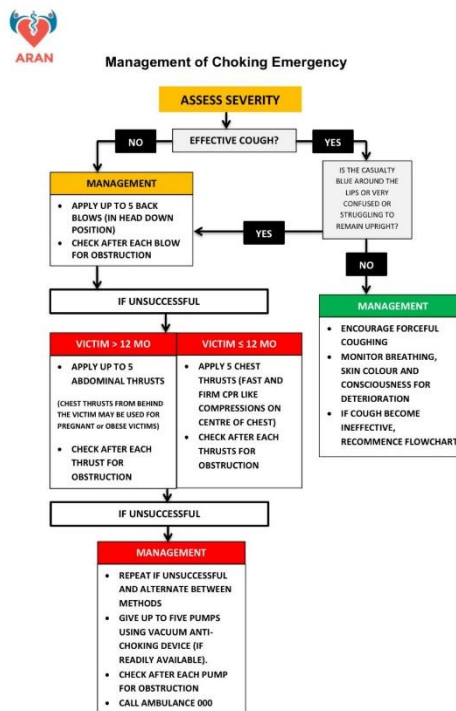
ARAN

Management of Choking Emergency

ASSESS SEVERITY

NO

EFFECTIVE COUGH?

YES

MANAGEMENT

- APPLY UP TO 5 BACK BLOWS (IN HEAD DOWN POSITION)
- CHECK AFTER EACH BLOW FOR OBSTRUCTION

YES

IS THE CASUALTY BLUE AROUND THE LIPS OR VERY CONFUSED OR STRUGGLING TO REMAIN UPRIGHT?

NO

IF UNSUCCESSFUL

VICTIM > 12 MO

- APPLY UP TO 5 ABDOMINAL THRUSTS

(CHEST THRUSTS FROM BEHIND THE VICTIM MAY BE USED FOR PREGNANT or OBESE VICTIMS)

- CHECK AFTER EACH THRUST FOR OBSTRUCTION

VICTIM ≤ 12 MO

- APPLY 5 CHEST THRUSTS (FAST AND FIRM CPR LIKE COMPRESSIONS ON CENTRE OF CHEST)
- CHECK AFTER EACH THRUSTS FOR OBSTRUCTION

MANAGEMENT

- ENCOURAGE FORCEFUL COUGHING
- MONITOR BREATHING, SKIN COLOUR AND CONSCIOUSNESS FOR DETERIORATION
- IF COUGH BECOME INEFFECTIVE, RECOMMENCE FLOWCHART

IF UNSUCCESSFUL

MANAGEMENT

- REPEAT IF UNSUCCESSFUL AND ALTERNATE BETWEEN METHODS
- GIVE UP TO FIVE PUMPS USING VACUUM ANTI-CHOKING DEVICE (IF READILY AVAILABLE).
- CHECK AFTER EACH PUMP FOR OBSTRUCTION
- CALL AMBULANCE 000